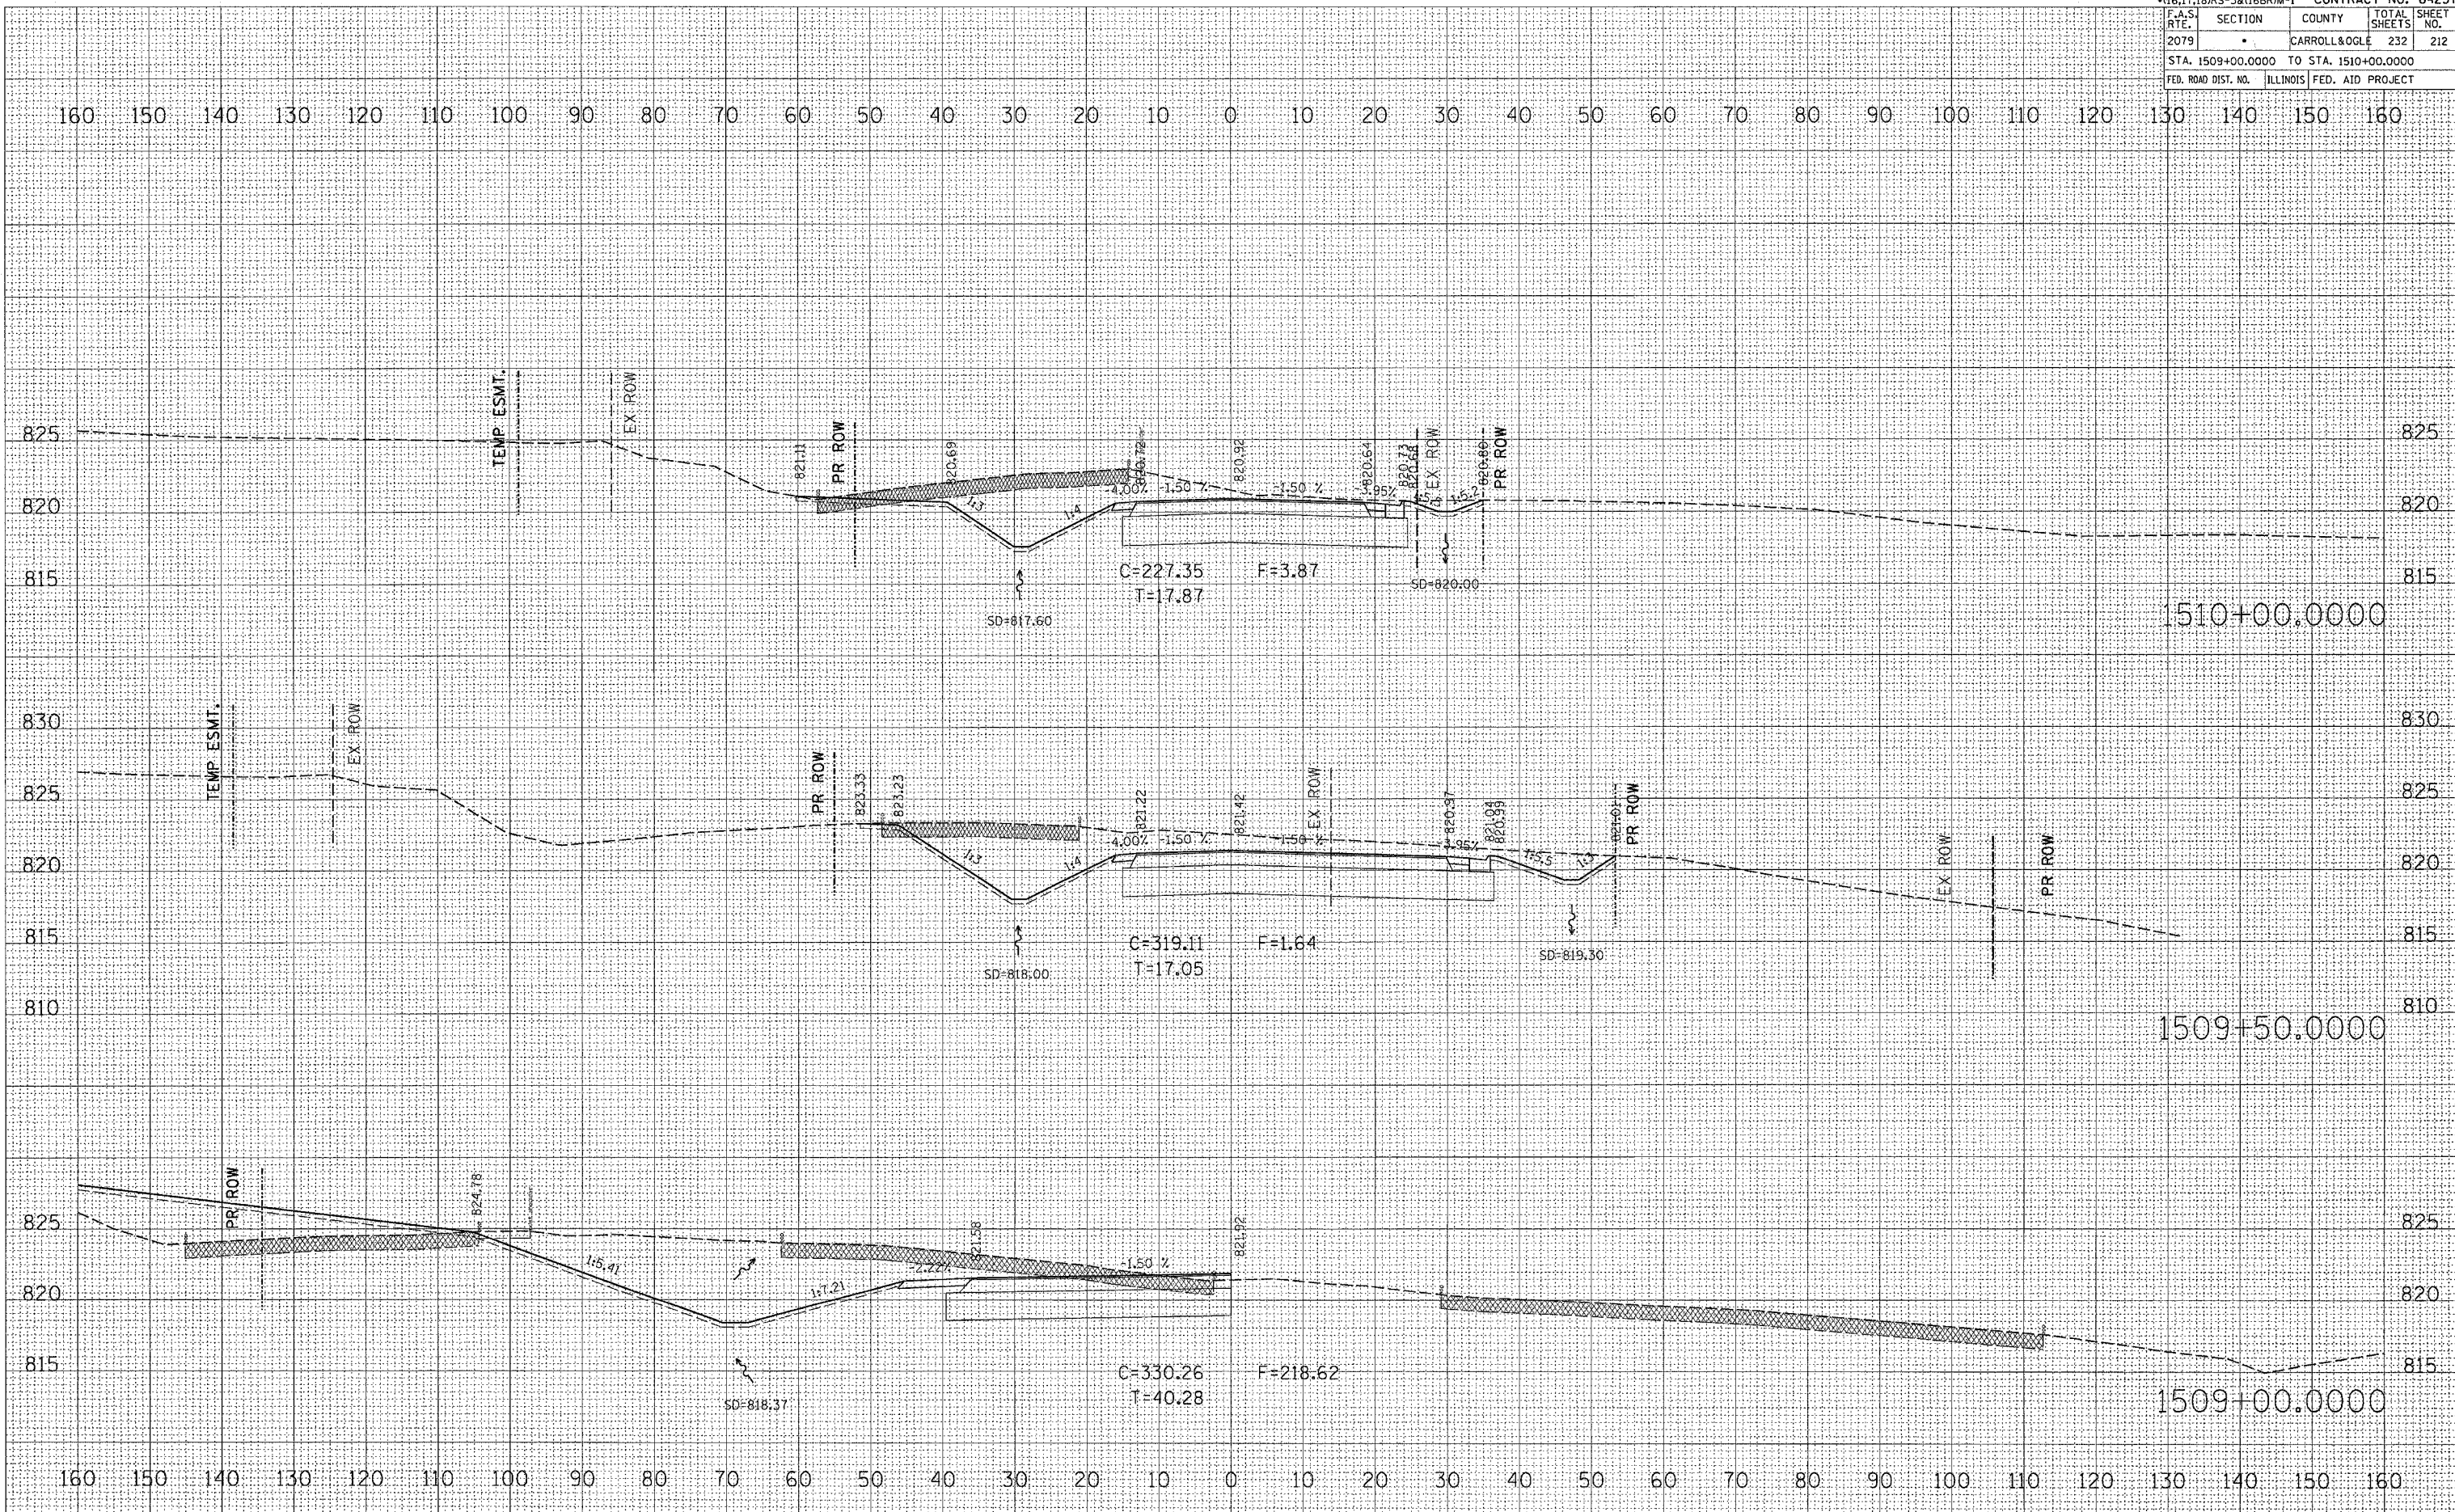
*(16,17,18)RS-3&(18BR)M-1 CONTRACT NO. 64237

| F.A.S. RTE. | SECTION | COUNTY | TOTAL SHEETS | SHEET NO. |
|---|---|---|---|---|
| 2079 | * | CARROLL&OGLE | 232 | 212 |
| STA. 1509+00.0000 TO STA. 1510+00.0000 | | | | |
| FED. ROAD DIST. NO. | ILLINOIS | FED. AID PROJECT | | |

160 150 140 130 120 110 100 90 80 70 60 50 40 30 20 10 0 10 20 30 40 50 60 70 80 90 100 110 120 130 140 150 160

825 820 815

TEMP. ESMT. EX. ROW 821.11 PR. ROW 820.69 820.72 820.92 820.64 820.73 820.64 EX. ROW 820.80 PR. ROW
1:3 1:4 4.00% -1.50 % -1.50 % 1.95% 1:5 1:5.2
C=227.35 F=3.87
T=17.87
SD=817.60 SD=820.00

1510+00.0000

830 825 820 815 810

TEMP. ESMT. EX. ROW PR. ROW 823.33 823.23 821.22 821.42 EX. ROW 820.97 821.04 820.99 821.01 PR. ROW EX. ROW PR. ROW
1:3 1:4 4.00% -1.50 % -1.50 % 1.95% 1:5.5 1:3
C=319.11 F=1.64
T=17.05
SD=818.00 SD=819.30

1509+50.0000

825 820 815

PR. ROW 824.78 821.58 821.92
1:5.41 1:7.21 -2.22% -1.50 %
C=330.26 F=218.62
T=40.28
SD=818.37

1509+00.0000

160 150 140 130 120 110 100 90 80 70 60 50 40 30 20 10 0 10 20 30 40 50 60 70 80 90 100 110 120 130 140 150 160